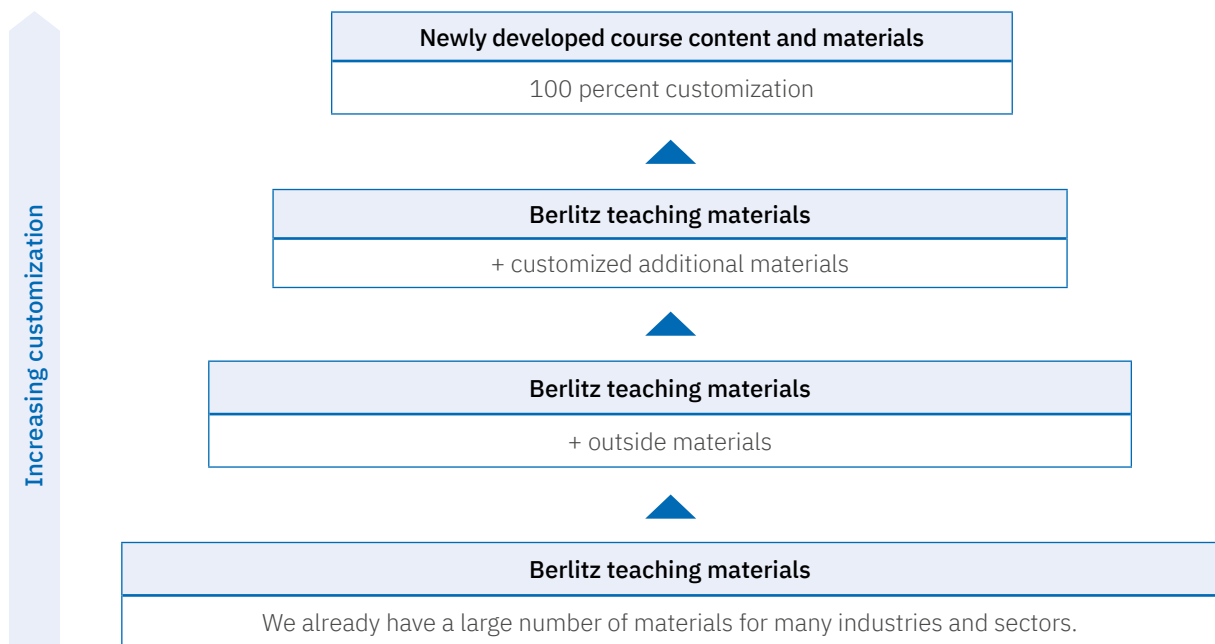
Increasing customization

Newly developed course content and materials

100 percent customization

Berlitz teaching materials

+ customized additional materials

Berlitz teaching materials

+ outside materials

Berlitz teaching materials

We already have a large number of materials for many industries and sectors.